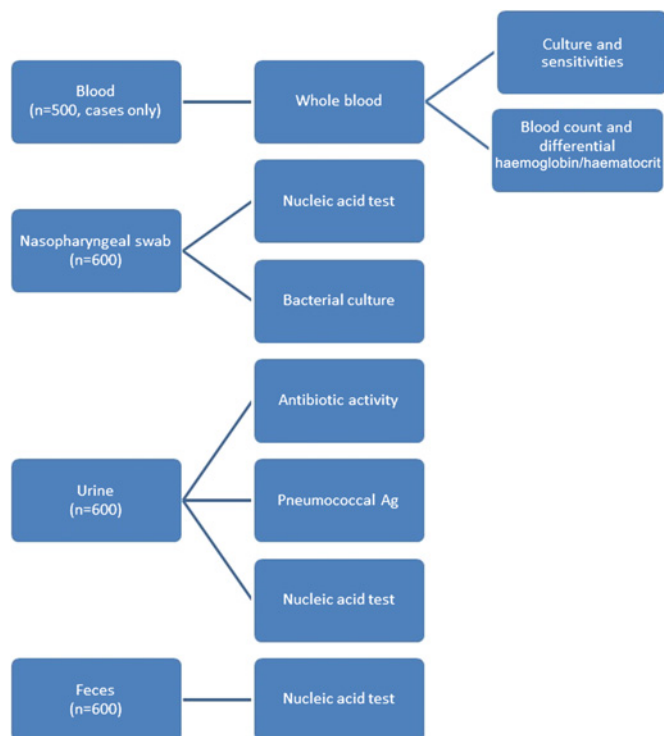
Blood
(n=500, cases only)

Whole blood

Culture and sensitivities

Blood count and differential haemoglobin/haematocrit

Nasopharyngeal swab
(n=600)

Nucleic acid test

Bacterial culture

Urine
(n=600)

Antibiotic activity

Pneumococcal Ag

Nucleic acid test

Feces
(n=600)

Nucleic acid test